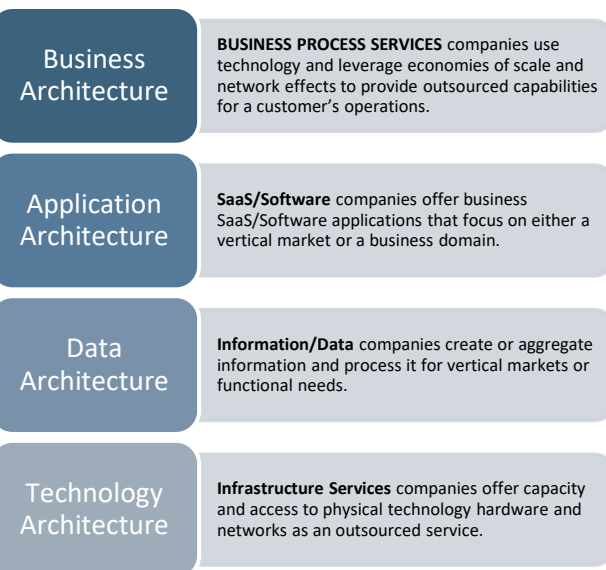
Business Architecture

**BUSINESS PROCESS SERVICES** companies use technology and leverage economies of scale and network effects to provide outsourced capabilities for a customer's operations.

Application Architecture

**SaaS/Software** companies offer business SaaS/Software applications that focus on either a vertical market or a business domain.

Data Architecture

**Information/Data** companies create or aggregate information and process it for vertical markets or functional needs.

Technology Architecture

**Infrastructure Services** companies offer capacity and access to physical technology hardware and networks as an outsourced service.